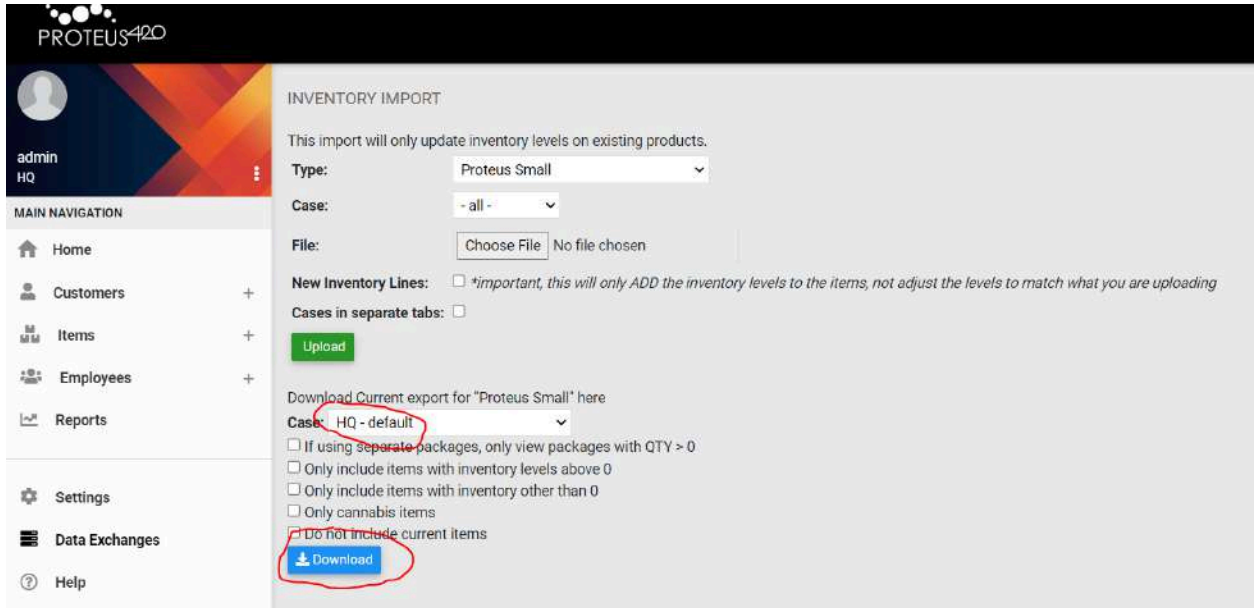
PROTEUS420

admin
HQ

MAIN NAVIGATION

Home

Customers +

Items +

Employees +

Reports

Settings

Data Exchanges

Help

INVENTORY IMPORT

This import will only update inventory levels on existing products.

Type: Proteus Small

Case: - all -

File: Choose File No file chosen

New Inventory Lines: *important, this will only ADD the inventory levels to the items, not adjust the levels to match what you are uploading

Cases in separate tabs:

Upload

Download Current export for "Proteus Small" here

Case: HQ - default

If using separate packages, only view packages with QTY > 0

Only include items with inventory levels above 0

Only include items with inventory other than 0

Only cannabis items

Do not include current items

Download